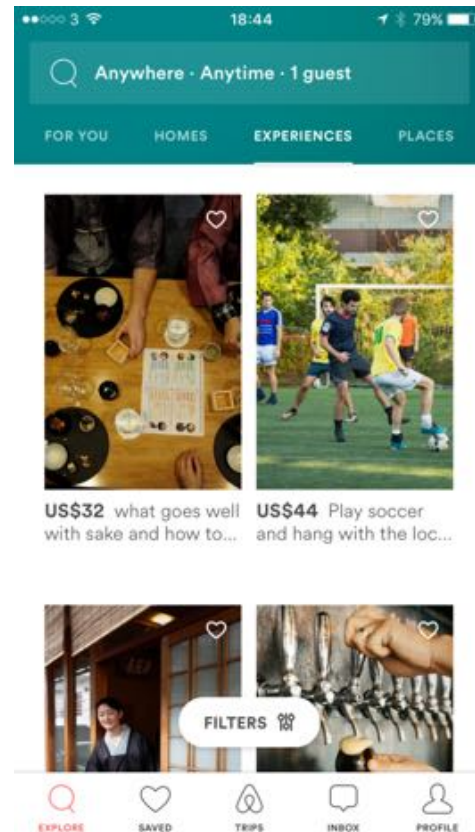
●●○○○ 3 18:44 79%

Anywhere · Anytime · 1 guest

FOR YOU HOMES EXPERIENCES PLACES

US$32 what goes well with sake and how to...

US$44 Play soccer and hang with the loc...

FILTERS

EXPLORE SAVED TRIPS INBOX PROFILE